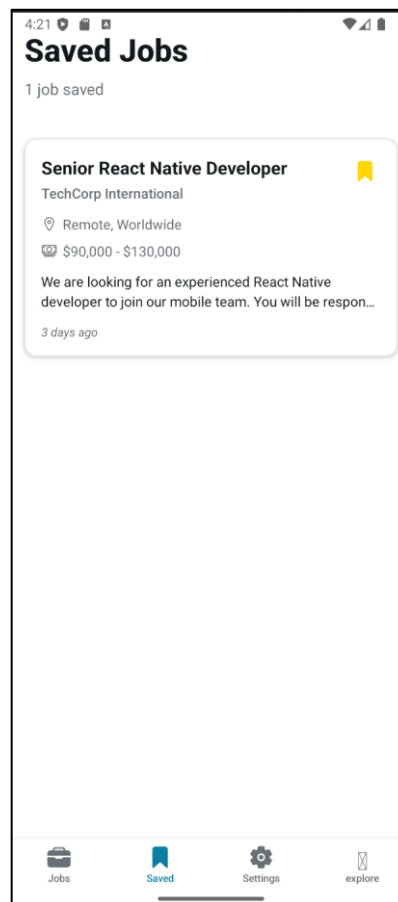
4:21

Saved Jobs

1 job saved

Senior React Native Developer

TechCorp International

Remote, Worldwide

\$90,000 - \$130,000

We are looking for an experienced React Native developer to join our mobile team. You will be respon...

3 days ago

Jobs

Saved

Settings

explore